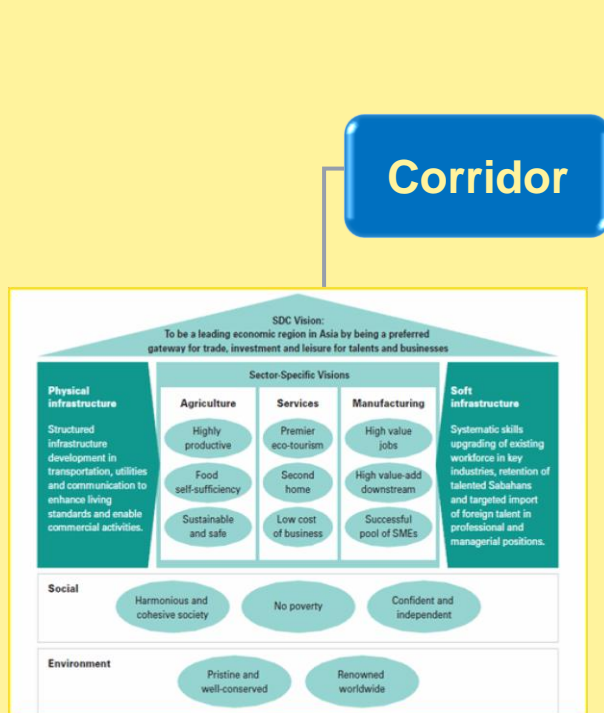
Corridor

SDC Vision:
To be a leading economic region in Asia by being a preferred gateway for trade, investment and leisure for talents and businesses

Physical infrastructure

Structured infrastructure development in transportation, utilities and communication to enhance living standards and enable commercial activities.

Sector-Specific Visions

Agriculture

Highly productive

Food self-sufficiency

Sustainable and safe

Services

Premier eco-tourism

Second home

Low cost of business

Manufacturing

High value jobs

High value-add downstream

Successful pool of SMEs

Soft infrastructure

Systematic skills upgrading of existing workforce in key industries, retention of talented Sabahans and targeted import of foreign talent in professional and managerial positions.

Social

Harmonious and cohesive society

No poverty

Confident and independent

Environment

Pristine and well-conserved

Renowned worldwide